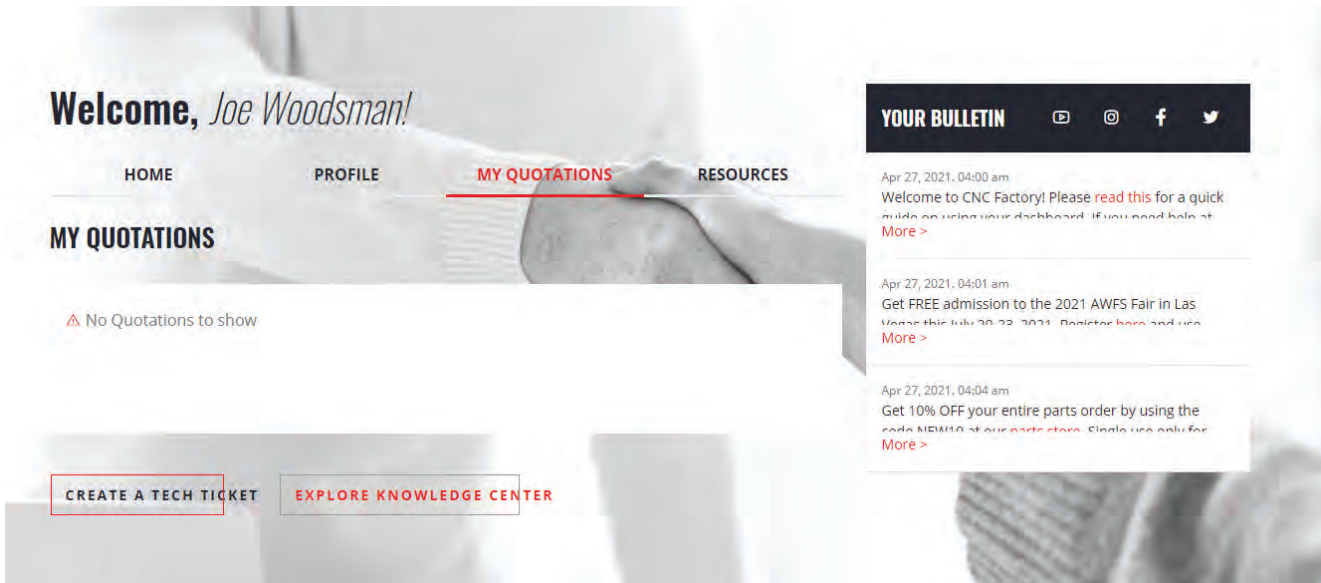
Welcome, Joe Woodsman!

HOME PROFILE MY QUOTATIONS RESOURCES

MY QUOTATIONS

⚠ No Quotations to show

CREATE A TECH TICKET

EXPLORE KNOWLEDGE CENTER

YOUR BULLETIN

Apr 27, 2021, 04:00 am
Welcome to CNC Factory! Please read this for a quick guide on using your dashboard. If you need help at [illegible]
More >

Apr 27, 2021, 04:01 am
Get FREE admission to the 2021 AWFS Fair in Las Vegas this July 20-23, 2021. Register here and use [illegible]
More >

Apr 27, 2021, 04:04 am
Get 10% OFF your entire parts order by using the code NEW10 at our parts store. Single use only for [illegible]
More >